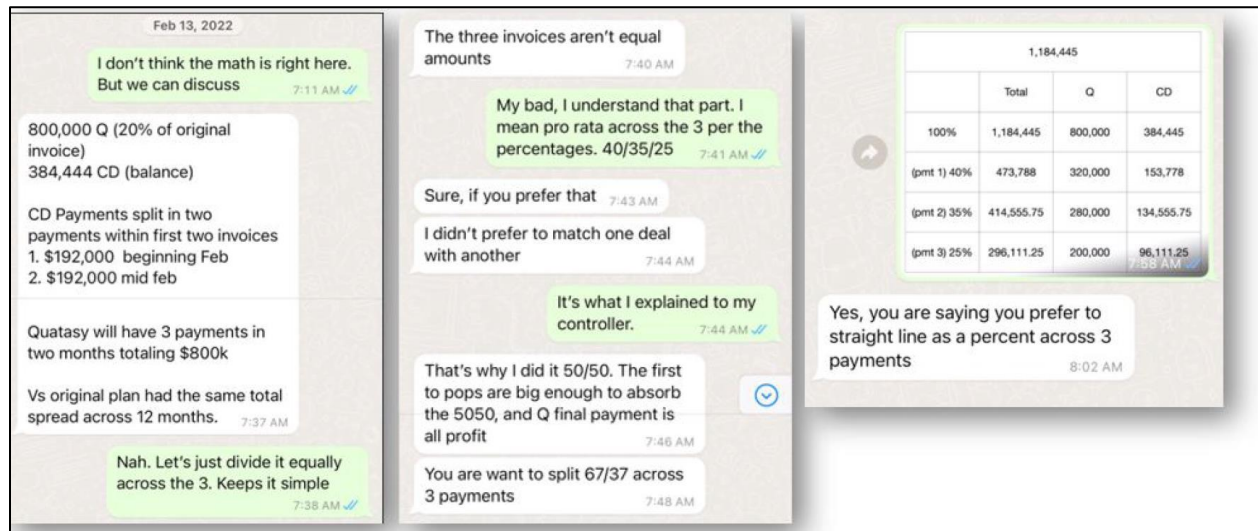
Feb 13, 2022

I don't think the math is right here. But we can discuss 7:11 AM

800,000 Q (20% of original invoice)
384,444 CD (balance)

CD Payments split in two payments within first two invoices
1. $192,000 beginning Feb
2. $192,000 mid feb

Quatasy will have 3 payments in two months totaling $800k

Vs original plan had the same total spread across 12 months. 7:37 AM

Nah. Let's just divide it equally across the 3. Keeps it simple 7:38 AM

The three invoices aren't equal amounts 7:40 AM

My bad, I understand that part. I mean pro rata across the 3 per the percentages. 40/35/25 7:41 AM

Sure, if you prefer that 7:43 AM

I didn't prefer to match one deal with another 7:44 AM

It's what I explained to my controller. 7:44 AM

That's why I did it 50/50. The first to pops are big enough to absorb the 5050, and Q final payment is all profit 7:46 AM

You are want to split 67/37 across 3 payments 7:48 AM

| 1,184,445 | | | |
|---|---|---|---|
| | Total | Q | CD |
| 100% | 1,184,445 | 800,000 | 384,445 |
| (pmt 1) 40% | 473,788 | 320,000 | 153,778 |
| (pmt 2) 35% | 414,555.75 | 280,000 | 134,555.75 |
| (pmt 3) 25% | 296,111.25 | 200,000 | 96,111.25 |

7:58 AM

Yes, you are saying you prefer to straight line as a percent across 3 payments 8:02 AM